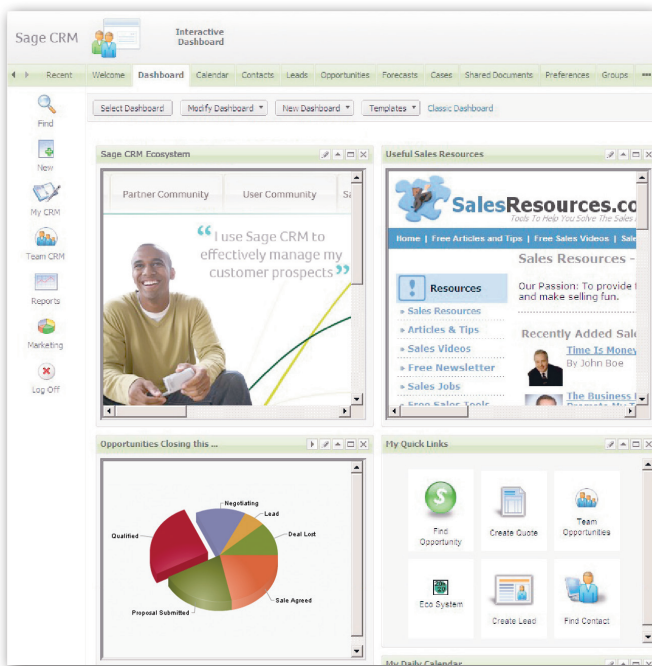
Sage CRM

Interactive Dashboard

Recent | Welcome | Dashboard | Calendar | Contacts | Leads | Opportunities | Forecasts | Cases | Shared Documents | Preferences | Groups

Find
New
My CRM
Team CRM
Reports
Marketing
Log Off

Select Dashboard | Modify Dashboard | New Dashboard | Templates | Classic Dashboard

Sage CRM Ecosystem

Partner Community | User Community | S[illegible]

"I use Sage CRM to effectively manage my customer prospects"

Useful Sales Resources

SalesResources.co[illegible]

Tools To Help You Solve The Sales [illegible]

Home | Free Articles and Tips | Free Sales Videos | Sale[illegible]

Resources
» Sales Resources
» Articles & Tips
» Sales Videos
» Free Newsletter
» Sales Jobs
» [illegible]

Sales Resources - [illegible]

Our Passion: To provide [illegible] and make selling fun.

Recently Added Sal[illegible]

Time Is Mone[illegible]
By John Boe

The Business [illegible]

Opportunities Closing this ...

Negotiating
Lead
Deal Lost
Qualified
Sale Agreed
Proposal Submitted

My Quick Links

Find Opportunity
Create Quote
Team Opportunities
Eco System
Create Lead
Find Contact

My Daily Calendar